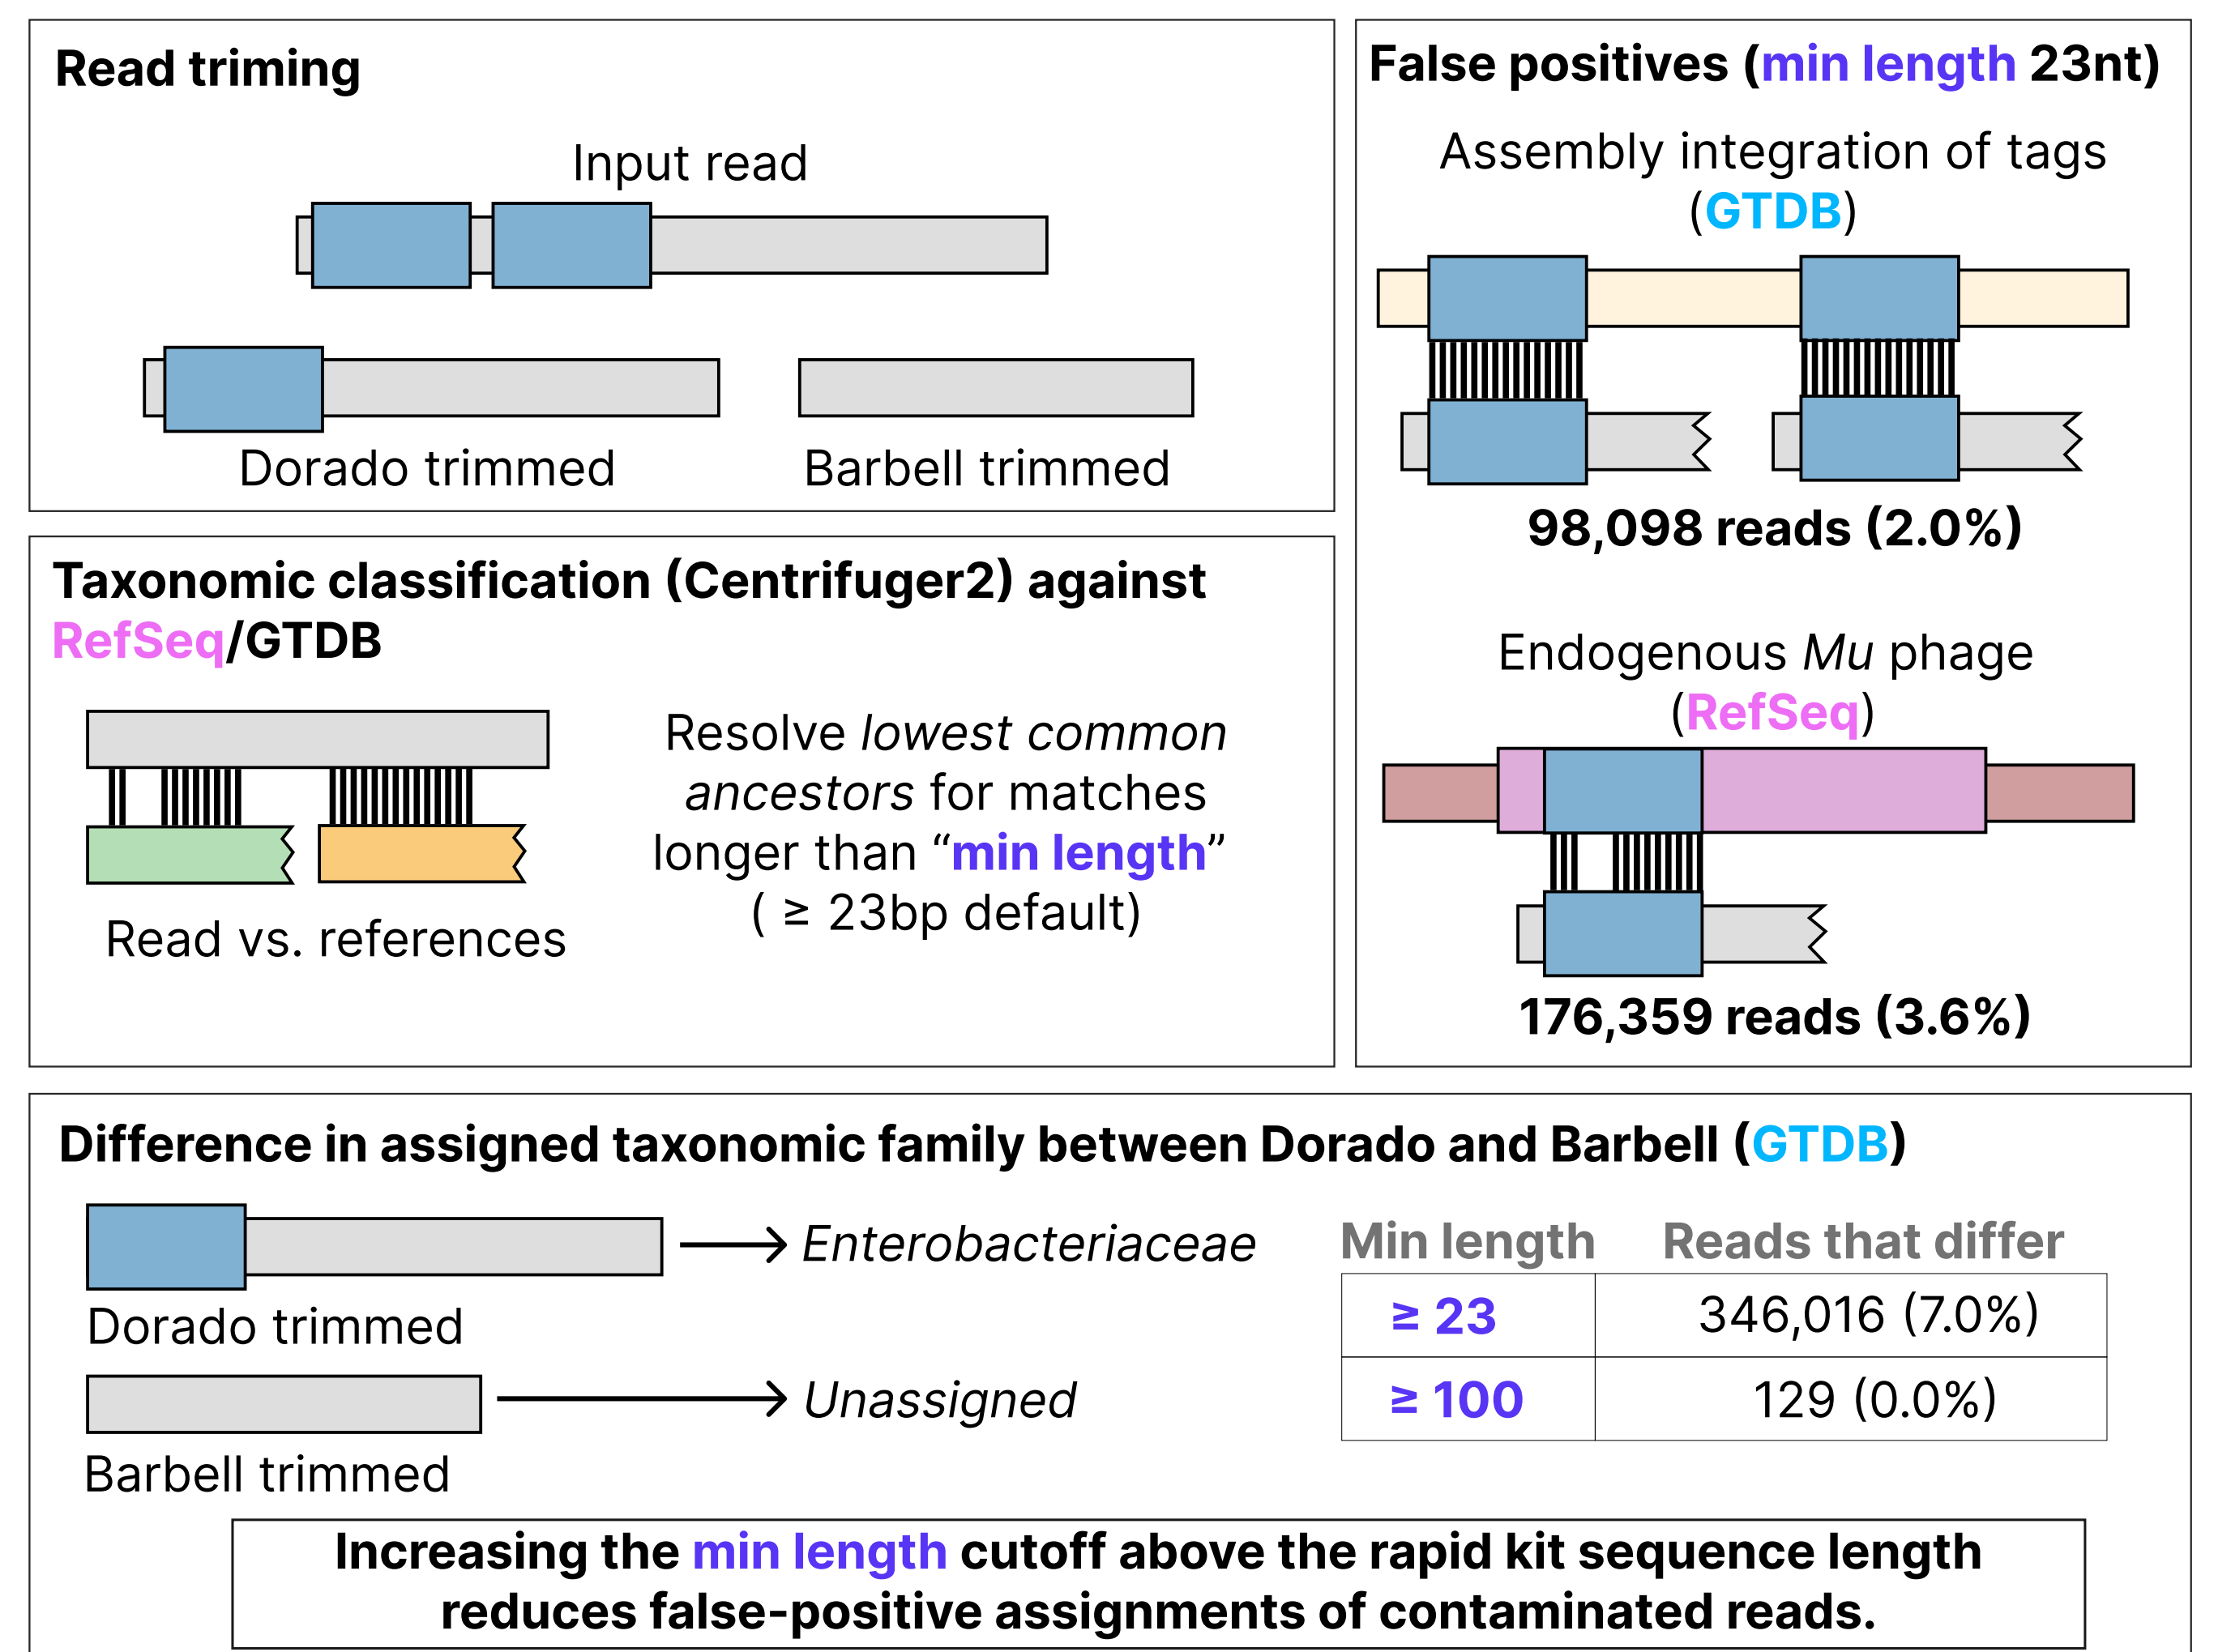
Read triming

Input read

Dorado trimmed

Barbell trimmed

Taxonomic classification (Centrifuger2) against RefSeq/GTDB

Read vs. references

Resolve *lowest common ancestors* for matches longer than “min length” ( ≥ 23bp default)

False positives (min length 23nt)

Assembly integration of tags (GTDB)

98,098 reads (2.0%)

Endogenous *Mu* phage (RefSeq)

176,359 reads (3.6%)

Difference in assigned taxonomic family between Dorado and Barbell (GTDB)

→ *Enterobacteriaceae*

Dorado trimmed

→ *Unassigned*

Barbell trimmed

| Min length | Reads that differ |
|---|---|
| ≥ 23 | 346,016 (7.0%) |
| ≥ 100 | 129 (0.0%) |

Increasing the min length cutoff above the rapid kit sequence length reduces false-positive assignments of contaminated reads.